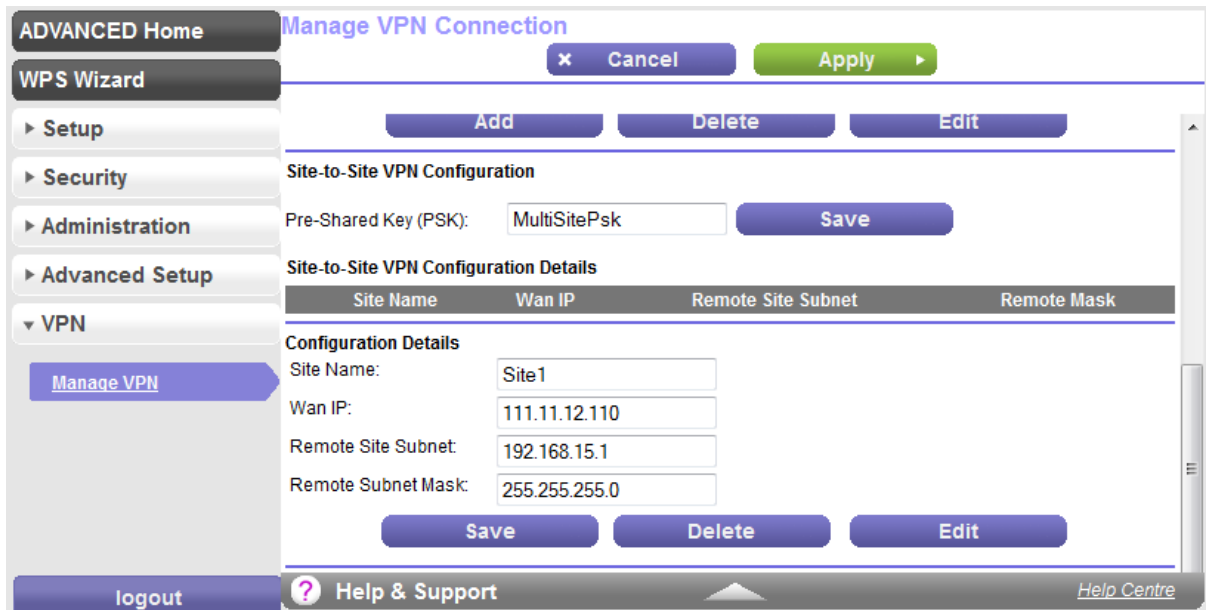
ADVANCED Home

WPS Wizard

▸ Setup

▸ Security

▸ Administration

▸ Advanced Setup

▾ VPN

Manage VPN

logout

Manage VPN Connection

× Cancel

Apply ▸

Add Delete Edit

Site-to-Site VPN Configuration

Pre-Shared Key (PSK): MultiSitePsk Save

Site-to-Site VPN Configuration Details

| Site Name | Wan IP | Remote Site Subnet | Remote Mask |
|---|---|---|---|

Configuration Details

Site Name: Site1

Wan IP: 111.11.12.110

Remote Site Subnet: 192.168.15.1

Remote Subnet Mask: 255.255.255.0

Save Delete Edit

? Help & Support

Help Centre